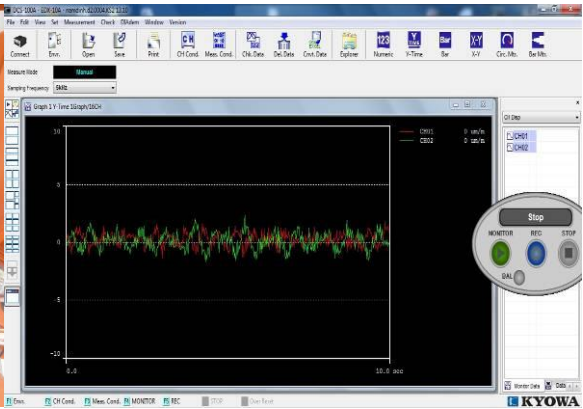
DCS-100A - EDX-10A - mmdrv\1.02004.KS 1 1.11

File Edit View Set Measurement Check DBdem Window Version

Connect Envr. Open Save Print CH Cond. Meas. Cond. Chk. Data Del. Data Cnvt. Data Explorer Numeric Y-Time Bar X-Y Circ. Mtr. Bar Mtr.

Measure Mode Manual

Sampling Frequency 5kHz

Graph 1 Y-Time 1Graph/16CH

10
5
0
-5
-10

CH01 0 um/m
CH02 0 um/m

0.0
10.0 sec

CH Disp

CH01
CH02

Stop

MONITOR REC STOP

BAL

Monitor Data Data

F1 Envr. F2 CH Cond. F3 Meas. Cond. F4 MONITOR F5 REC F6 STOP F7 User Reset

KYOWA